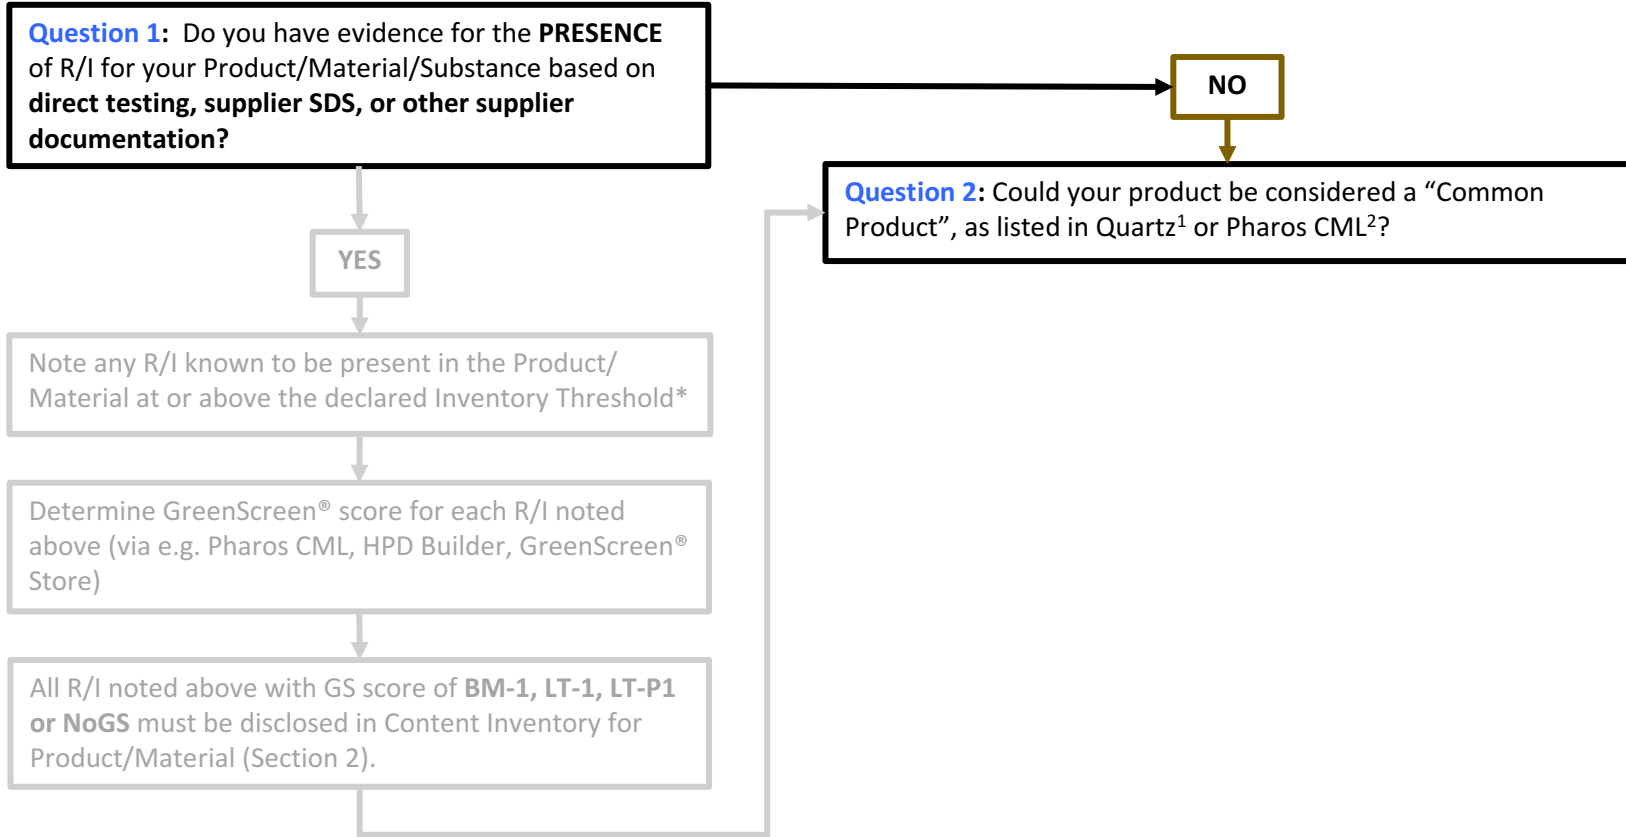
**Question 1**: Do you have evidence for the **PRESENCE** of R/I for your Product/Material/Substance based on **direct testing, supplier SDS, or other supplier documentation?**

NO

**Question 2**: Could your product be considered a “Common Product”, as listed in Quartz$^1$ or Pharos CML$^2$?

YES

Note any R/I known to be present in the Product/ Material at or above the declared Inventory Threshold*

Determine GreenScreen® score for each R/I noted above (via e.g. Pharos CML, HPD Builder, GreenScreen® Store)

All R/I noted above with GS score of **BM-1, LT-1, LT-P1 or NoGS** must be disclosed in Content Inventory for Product/Material (Section 2).